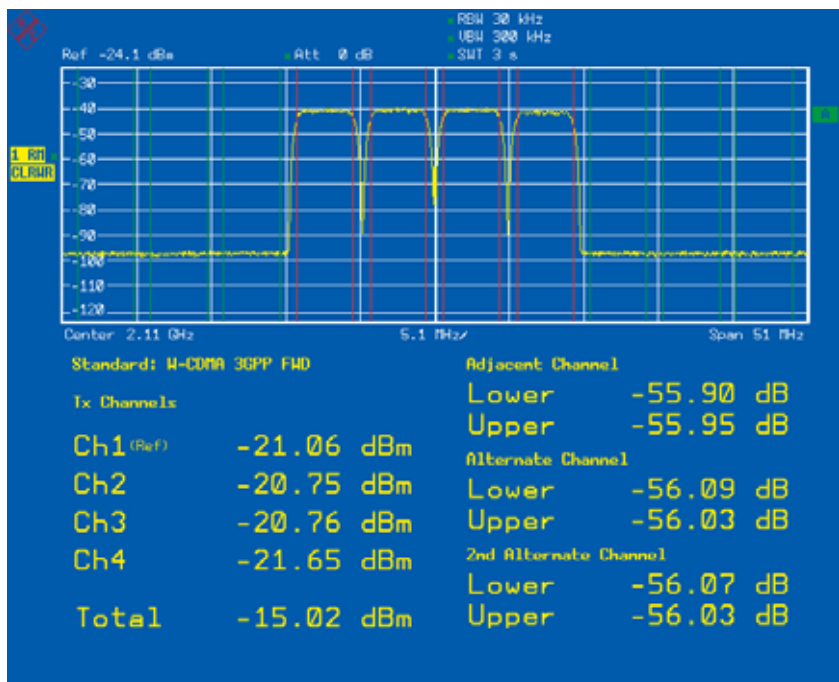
RBW 30 kHz
VBW 300 kHz
SWT 3 s

Ref -24.1 dBm
Att 0 dB

-30
-40
-50
-60
-70
-80
-90
-100
-110
-120

1 RM
CLRWR

A

Center 2.11 GHz
5.1 MHz/
Span 51 MHz

Standard: W-CDMA 3GPP FWD

Tx Channels

Ch1(Ref) -21.06 dBm
Ch2 -20.75 dBm
Ch3 -20.76 dBm
Ch4 -21.65 dBm

Total -15.02 dBm

Adjacent Channel
Lower -55.90 dB
Upper -55.95 dB
Alternate Channel
Lower -56.09 dB
Upper -56.03 dB
2nd Alternate Channel
Lower -56.07 dB
Upper -56.03 dB